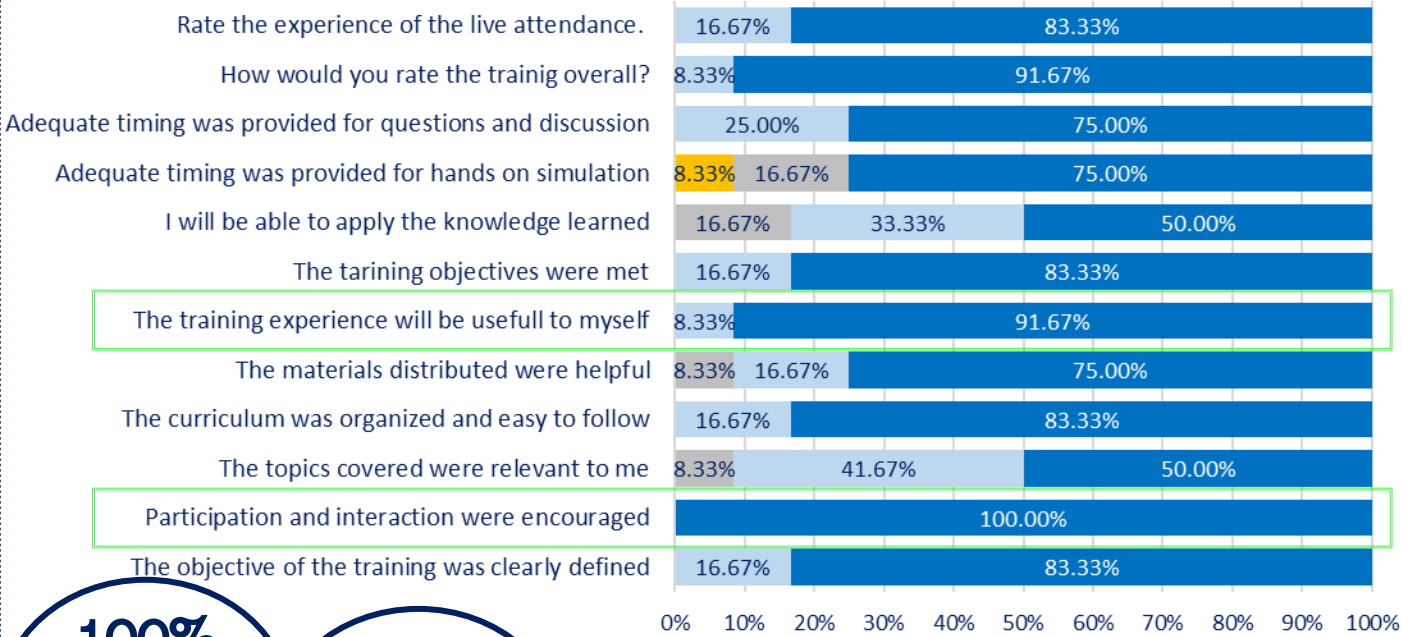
| Question | | | | |
|---|---|---|---|---|
| Rate the experience of the live attendance. | 16.67% | 83.33% | | |
| How would you rate the trainig overall? | 8.33% | 91.67% | | |
| Adequate timing was provided for questions and discussion | 25.00% | 75.00% | | |
| Adequate timing was provided for hands on simulation | 8.33% | 16.67% | 75.00% | |
| I will be able to apply the knowledge learned | 16.67% | 33.33% | 50.00% | |
| The tarining objectives were met | 16.67% | 83.33% | | |
| The training experience will be usefull to myself | 8.33% | 91.67% | | |
| The materials distributed were helpful | 8.33% | 16.67% | 75.00% | |
| The curriculum was organized and easy to follow | 16.67% | 83.33% | | |
| The topics covered were relevant to me | 8.33% | 41.67% | 50.00% | |
| Participation and interaction were encouraged | 100.00% | | | |
| The objective of the training was clearly defined | 16.67% | 83.33% | | |

0% 10% 20% 30% 40% 50% 60% 70% 80% 90% 100%

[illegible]